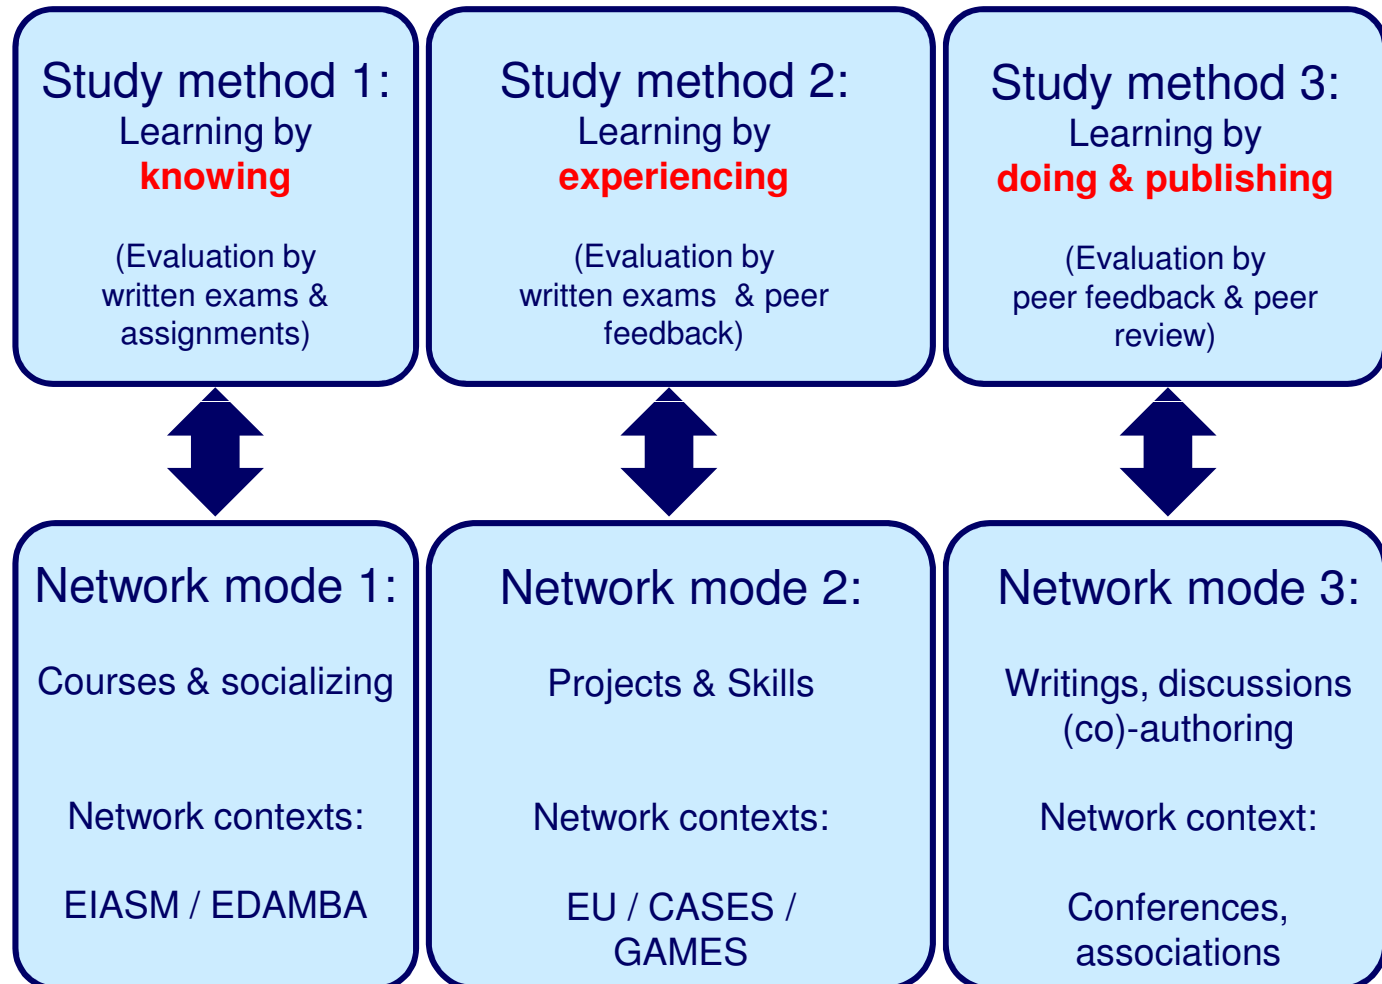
Study method 1:
Learning by
knowing

(Evaluation by written exams & assignments)

Study method 2:
Learning by
experiencing

(Evaluation by written exams & peer feedback)

Study method 3:
Learning by
doing & publishing

(Evaluation by peer feedback & peer review)

Network mode 1:

Courses & socializing

Network contexts:

EIASM / EDAMBA

Network mode 2:

Projects & Skills

Network contexts:

EU / CASES / GAMES

Network mode 3:

Writings, discussions (co)-authoring

Network context:

Conferences, associations